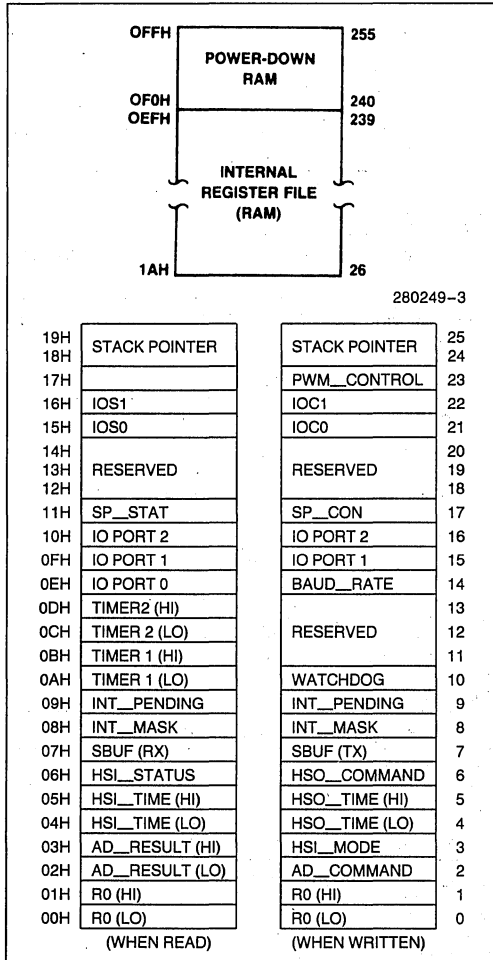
OFFH
POWER-DOWN RAM
255
OF0H
240
OEFH
239
INTERNAL REGISTER FILE (RAM)
1AH
26

280249-3

| | | | |
|---|---|---|---|
| 19H 18H | STACK POINTER | STACK POINTER | 25 24 |
| 17H | | PWM\_CONTROL | 23 |
| 16H | IOS1 | IOC1 | 22 |
| 15H | IOS0 | IOC0 | 21 |
| 14H 13H 12H | RESERVED | RESERVED | 20 19 18 |
| 11H | SP\_STAT | SP\_CON | 17 |
| 10H | IO PORT 2 | IO PORT 2 | 16 |
| 0FH | IO PORT 1 | IO PORT 1 | 15 |
| 0EH | IO PORT 0 | BAUD\_RATE | 14 |
| 0DH | TIMER2 (HI) | | 13 |
| 0CH | TIMER 2 (LO) | RESERVED | 12 |
| 0BH | TIMER 1 (HI) | | 11 |
| 0AH | TIMER 1 (LO) | WATCHDOG | 10 |
| 09H | INT\_PENDING | INT\_PENDING | 9 |
| 08H | INT\_MASK | INT\_MASK | 8 |
| 07H | SBUF (RX) | SBUF (TX) | 7 |
| 06H | HSI\_STATUS | HSO\_COMMAND | 6 |
| 05H | HSI\_TIME (HI) | HSO\_TIME (HI) | 5 |
| 04H | HSI\_TIME (LO) | HSO\_TIME (LO) | 4 |
| 03H | AD\_RESULT (HI) | HSI\_MODE | 3 |
| 02H | AD\_RESULT (LO) | AD\_COMMAND | 2 |
| 01H | R0 (HI) | R0 (HI) | 1 |
| 00H | R0 (LO) | R0 (LO) | 0 |
| | (WHEN READ) | (WHEN WRITTEN) | |